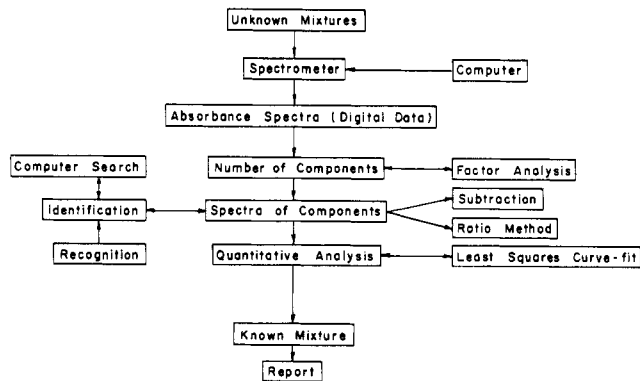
Unknown Mixtures

Spectrometer

Computer

Absorbance Spectra (Digital Data)

Computer Search

Number of Components

Factor Analysis

Identification

Spectra of Components

Subtraction

Ratio Method

Recognition

Quantitative Analysis

Least Squares Curve-fit

Known Mixture

Report